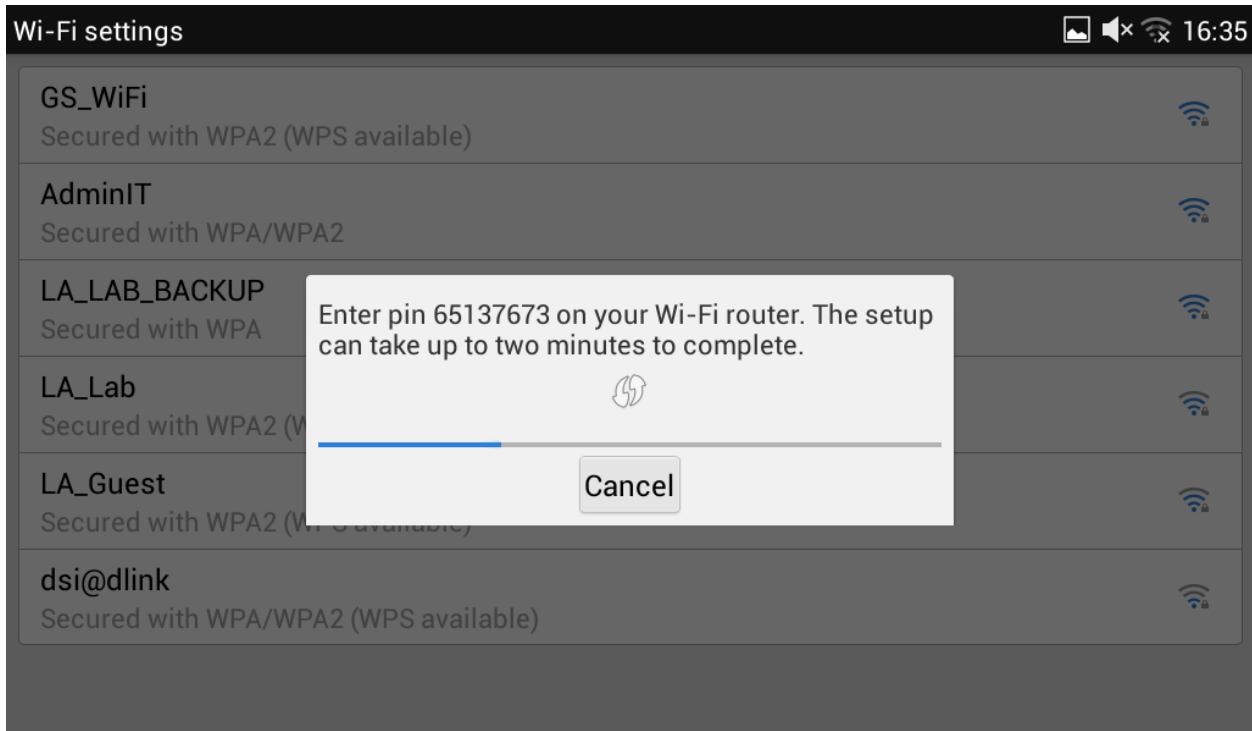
Wi-Fi settings

16:35

GS_WiFi
Secured with WPA2 (WPS available)

AdminIT
Secured with WPA/WPA2

LA_LAB_BACKUP
Secured with WPA

LA_Lab
Secured with WPA2 (W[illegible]

LA_Guest
Secured with WPA2 (W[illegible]

dsi@dlink
Secured with WPA/WPA2 (WPS available)

Enter pin 65137673 on your Wi-Fi router. The setup can take up to two minutes to complete.

Cancel